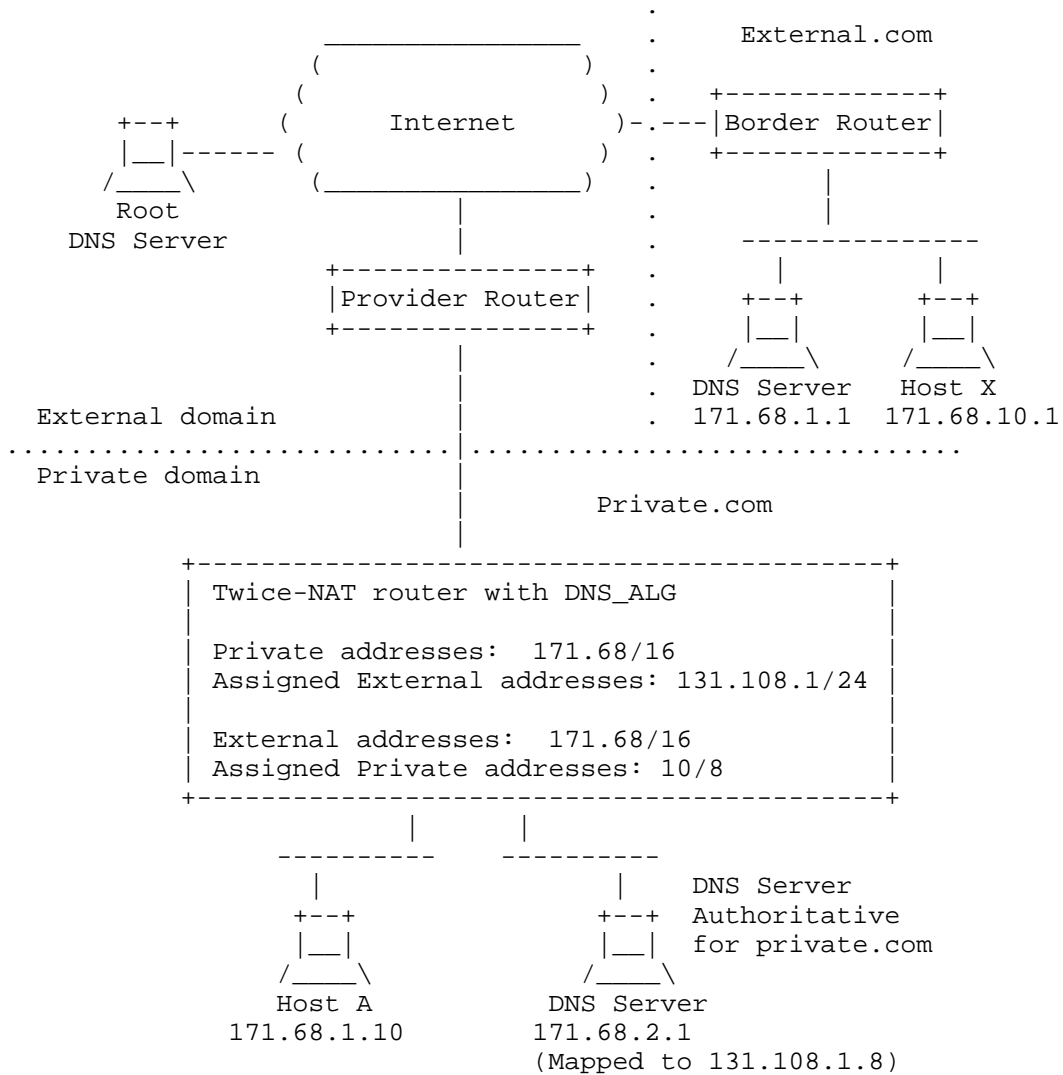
External.com

Internet

Border Router

Root
DNS Server

Provider Router

DNS Server
171.68.1.1

Host X
171.68.10.1

External domain

Private domain

Private.com

Twice-NAT router with DNS_ALG

Private addresses: 171.68/16
Assigned External addresses: 131.108.1/24

External addresses: 171.68/16
Assigned Private addresses: 10/8

DNS Server
Authoritative
for private.com

Host A
171.68.1.10

DNS Server
171.68.2.1
(Mapped to 131.108.1.8)